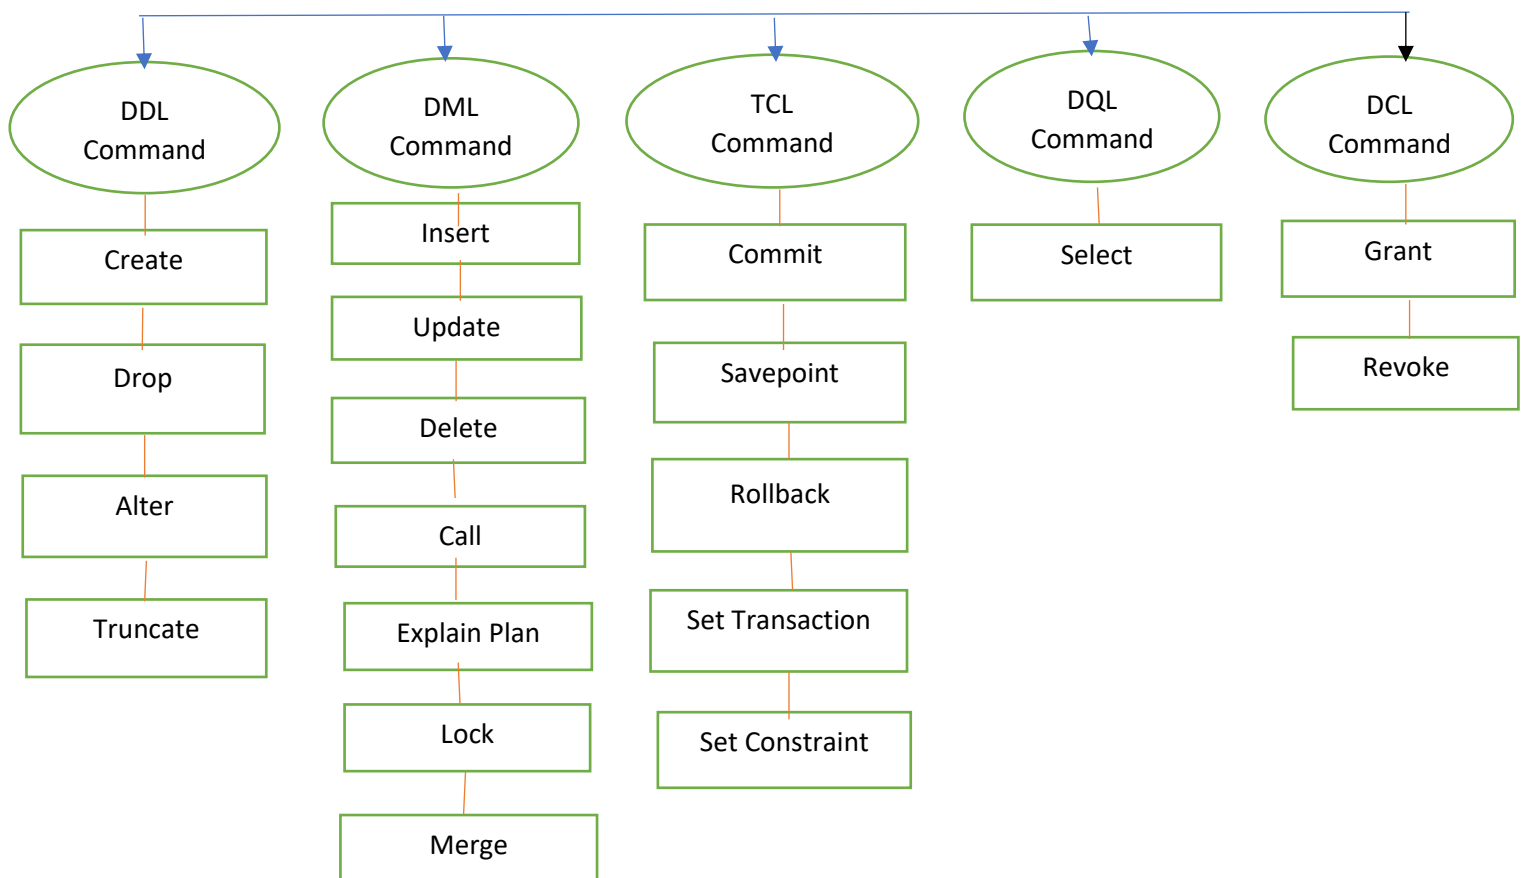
DDL Command

Create

Drop

Alter

Truncate

DML Command

Insert

Update

Delete

Call

Explain Plan

Lock

Merge

TCL Command

Commit

Savepoint

Rollback

Set Transaction

Set Constraint

DQL Command

Select

DCL Command

Grant

Revoke